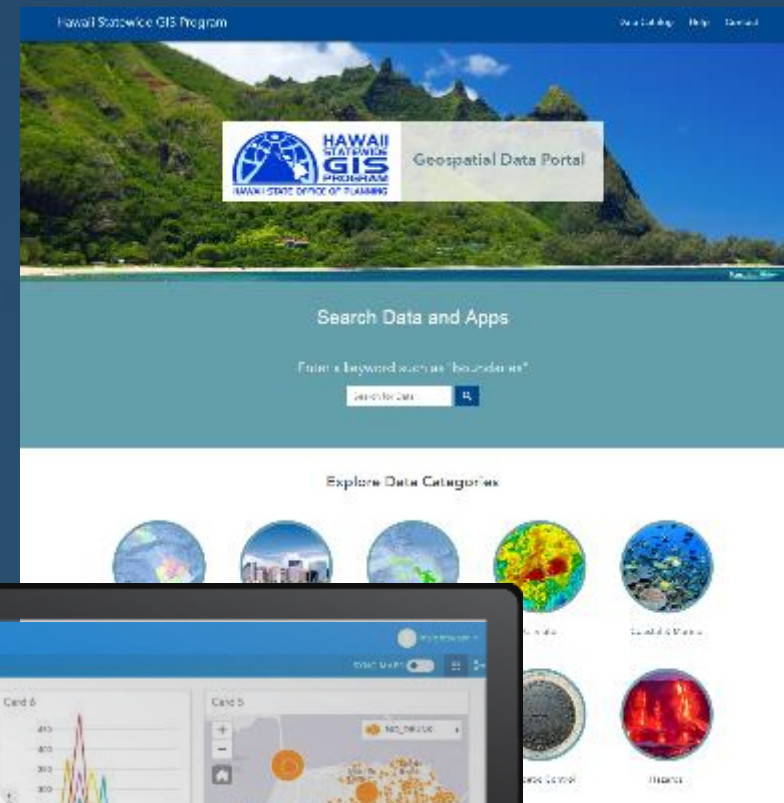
Hawaii Statewide GIS Program

Data Catalog Help Contact

HAWAII STATEWIDE GIS PROGRAM
HAWAII STATE OFFICE OF PLANNING

Geospatial Data Portal

Search Data and Apps

Enter a keyword such as "boundaries"

Search for Data

Explore Data Categories

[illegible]

Coastal & Marine

Hazards

Card 6

Card 5

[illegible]